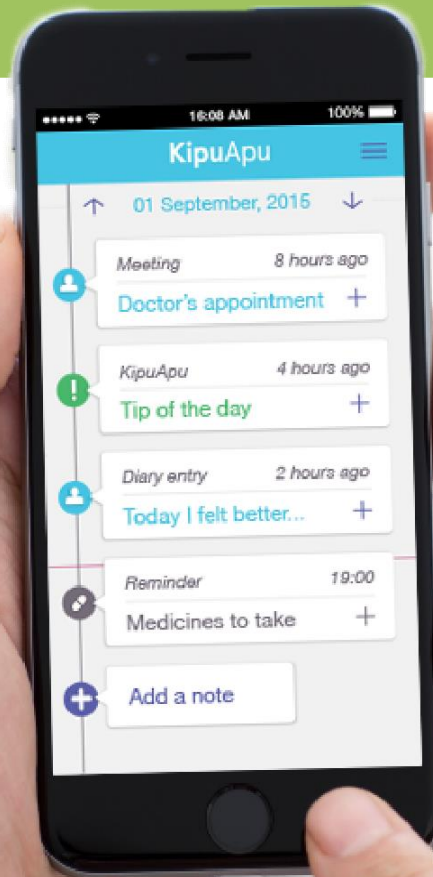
16:08 AM
100%

KipuApu

01 September, 2015

Meeting
8 hours ago
Doctor's appointment
+

KipuApu
4 hours ago
Tip of the day
+

Diary entry
2 hours ago
Today I felt better...
+

Reminder
19:00
Medicines to take
+

Add a note